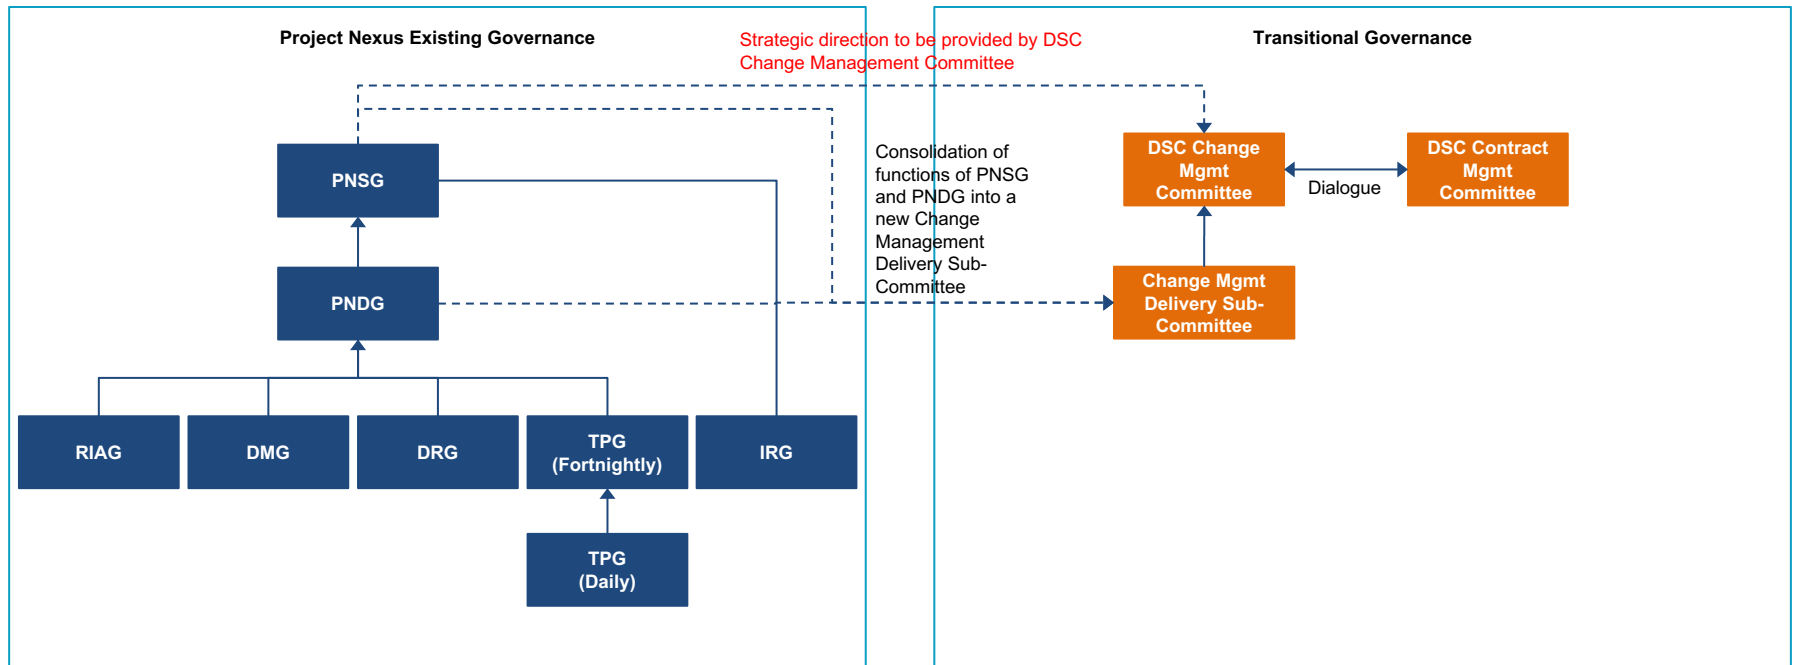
Project Nexus Existing Governance

Strategic direction to be provided by DSC Change Management Committee

Transitional Governance

PNSG

PNDG

RIAG

DMG

DRG

TPG (Fortnightly)

IRG

TPG (Daily)

Consolidation of functions of PNSG and PNDG into a new Change Management Delivery Sub-Committee

DSC Change Mgmt Committee

Dialogue

DSC Contract Mgmt Committee

Change Mgmt Delivery Sub-Committee